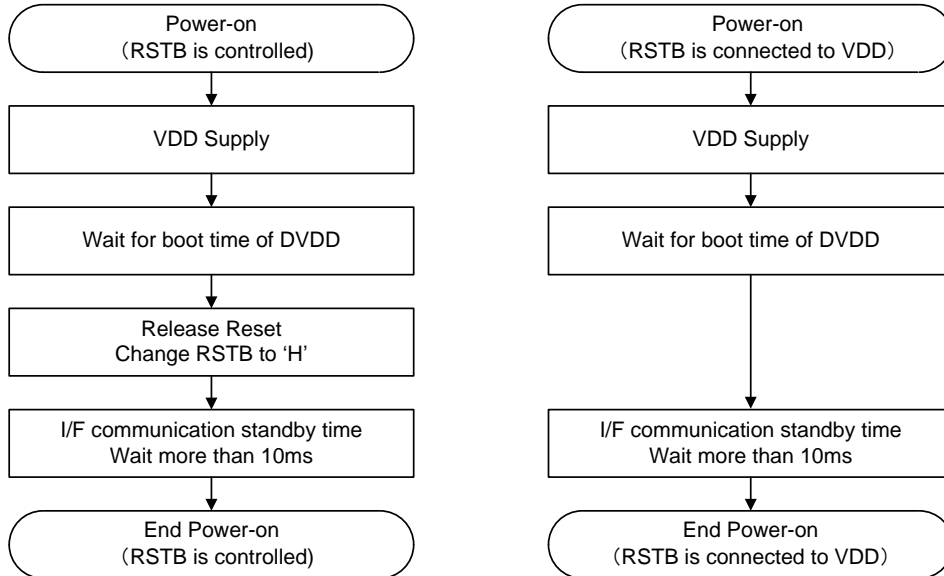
Power-on
（RSTB is controlled)

VDD Supply

Wait for boot time of DVDD

Release Reset
Change RSTB to ‘H’

I/F communication standby time
Wait more than 10ms

End Power-on
（RSTB is controlled)

Power-on
（RSTB is connected to VDD）

VDD Supply

Wait for boot time of DVDD

I/F communication standby time
Wait more than 10ms

End Power-on
（RSTB is connected to VDD）